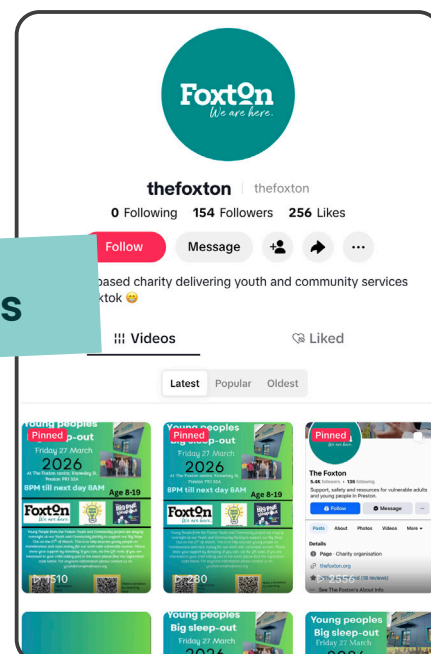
Foxton
We are here.

thefoxton | thefoxton

0 Following 154 Followers 256 Likes

Follow Message

s

based charity delivering youth and community services
ktok 😁

Videos Liked

Latest Popular Oldest

Young peoples
Big sleep-out
Pinned
Friday 27 March
2026
At The Foxton Centre, Knowsley St, Preston, PR1 3SA
8PM till next day 8AM
Age 8-19
Foxton
We are here.
1510

Young peoples
Big sleep-out
Pinned
Friday 27 March
2026
At The Foxton Centre, Knowsley St, Preston, PR1 3SA
8PM till next day 8AM
Age 8-19
Foxton
We are here.
280

Pinned
The Foxton
5.4K followers • 135 following
Support, safety and resources for vulnerable adults and young people in Preston.
Follow
Message
Posts About Photos Videos More
Details
Page · Charity organisation
thefoxton.org
See The Foxton's About Info
2556

Young peoples
Big sleep-out
Friday 27 March
2026

Young peoples
Big sleep-out
Friday 27 March
2026